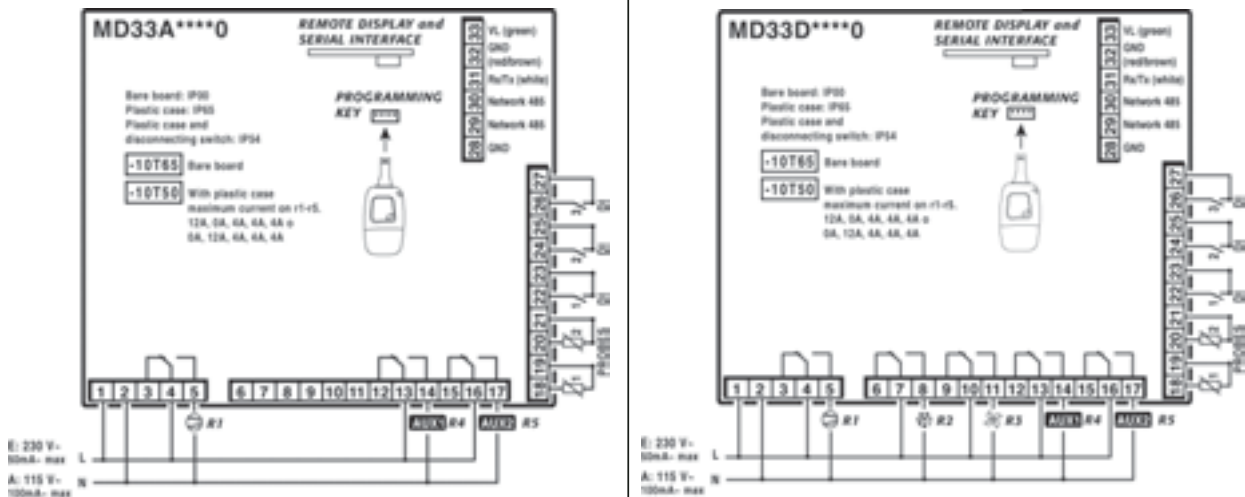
MD33A****0

REMOTE DISPLAY and SERIAL INTERFACE

33 VL (green)
32 GND (red/brown)
31 Rx/Tx (white)
30 Network 485
29 Network 485
28 GND

Bare board: IP00
Plastic case: IP65
Plastic case and disconnecting switch: IP54

PROGRAMMING KEY

-10T65 Bare board

-10T50 With plastic case maximum current on r1-r5. 12A, 0A, 4A, 4A, 4A o 0A, 12A, 4A, 4A, 4A

27 26 25 24 23 22 21 20 19 18

PROBES

1 2 3 4 5 6 7 8 9 10 11 12 13 14 15 16 17

R1 AUX1 R4 AUX2 R5

E: 230 V~ 50mA~ max L
A: 115 V~ 100mA~ max N

MD33D****0

REMOTE DISPLAY and SERIAL INTERFACE

33 VL (green)
32 GND (red/brown)
31 Rx/Tx (white)
30 Network 485
29 Network 485
28 GND

Bare board: IP00
Plastic case: IP65
Plastic case and disconnecting switch: IP54

PROGRAMMING KEY

-10T65 Bare board

-10T50 With plastic case maximum current on r1-r5. 12A, 0A, 4A, 4A, 4A o 0A, 12A, 4A, 4A, 4A.

27 26 25 24 23 22 21 20 19 18

PROBES

1 2 3 4 5 6 7 8 9 10 11 12 13 14 15 16 17

R1 R2 R3 AUX1 R4 AUX2 R5

E: 230 V~ 50mA~ max L
A: 115 V~ 100mA~ max N